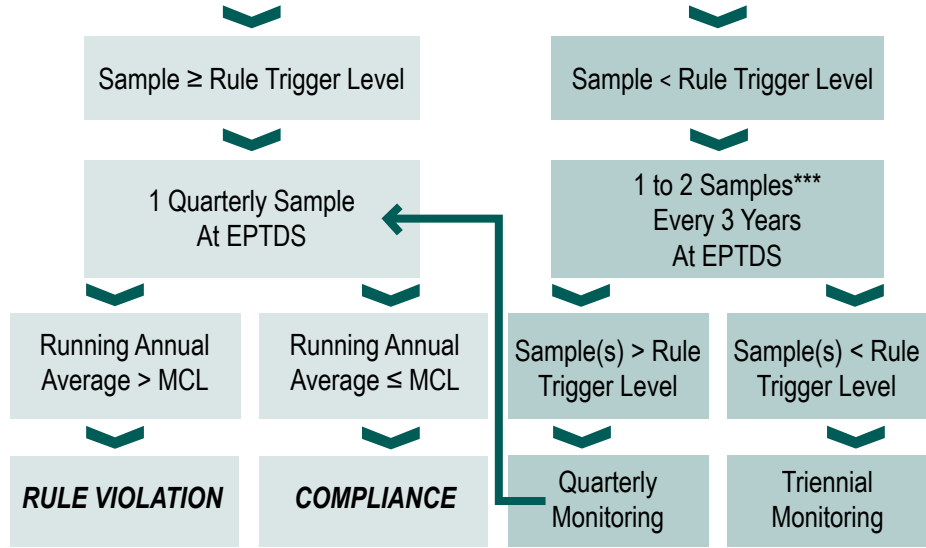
Sample ≥ Rule Trigger Level

Sample < Rule Trigger Level

1 Quarterly Sample
At EPTDS

1 to 2 Samples***
Every 3 Years
At EPTDS

Running Annual Average > MCL

Running Annual Average ≤ MCL

Sample(s) > Rule Trigger Level

Sample(s) < Rule Trigger Level

*RULE VIOLATION*

*COMPLIANCE*

Quarterly Monitoring

Triennial Monitoring